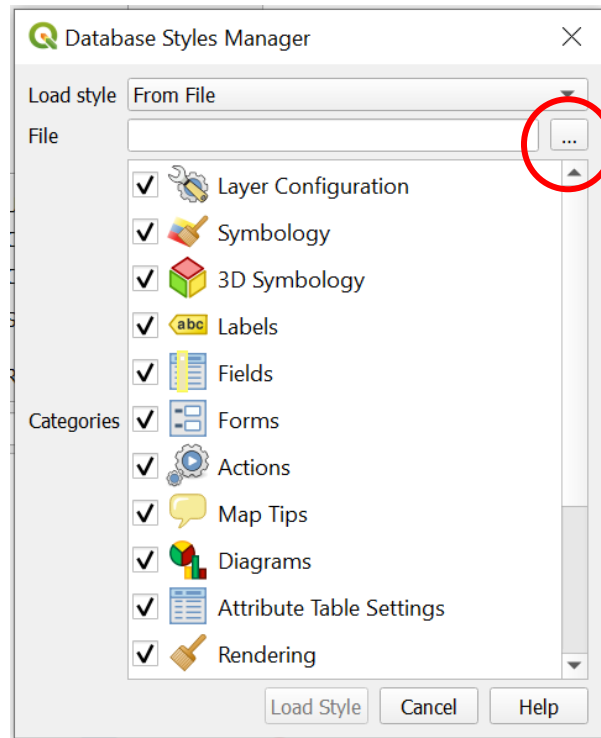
Database Styles Manager

Load style From File

File ...

Categories

Layer Configuration
Symbology
3D Symbology
abc Labels
Fields
Forms
Actions
Map Tips
Diagrams
Attribute Table Settings
Rendering

Load Style Cancel Help